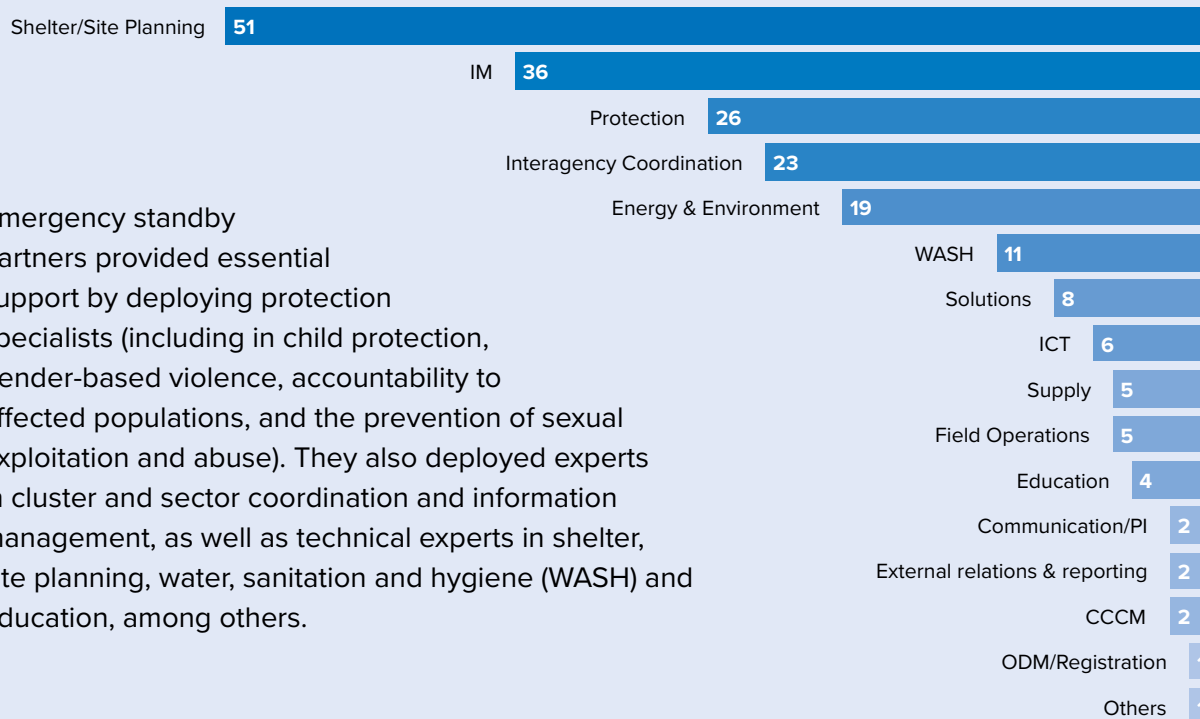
Shelter/Site Planning 51

IM 36

Protection 26

Interagency Coordination 23

Energy & Environment 19

WASH 11

Solutions 8

ICT 6

Supply 5

Field Operations 5

Education 4

Communication/PI 2

External relations & reporting 2

CCCM 2

ODM/Registration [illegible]

Others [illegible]

mergency standby artners provided essential upport by deploying protection pecialists (including in child protection, ender-based violence, accountability to ffected populations, and the prevention of sexual xploitation and abuse). They also deployed experts n cluster and sector coordination and information nanagement, as well as technical experts in shelter, te planning, water, sanitation and hygiene (WASH) and ducation, among others.